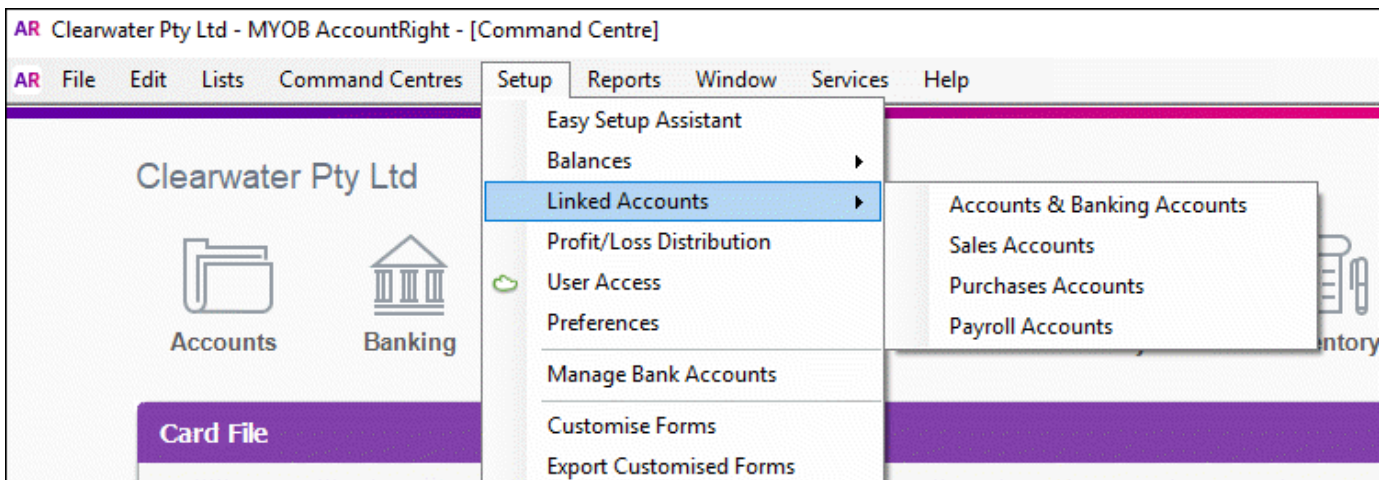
AR Clearwater Pty Ltd - MYOB AccountRight - [Command Centre]

AR File Edit Lists Command Centres Setup Reports Window Services Help

Clearwater Pty Ltd

Accounts

Banking

entory

Card File

Easy Setup Assistant
Balances
Linked Accounts
Profit/Loss Distribution
User Access
Preferences
Manage Bank Accounts
Customise Forms
Export Customised Forms

Accounts & Banking Accounts
Sales Accounts
Purchases Accounts
Payroll Accounts